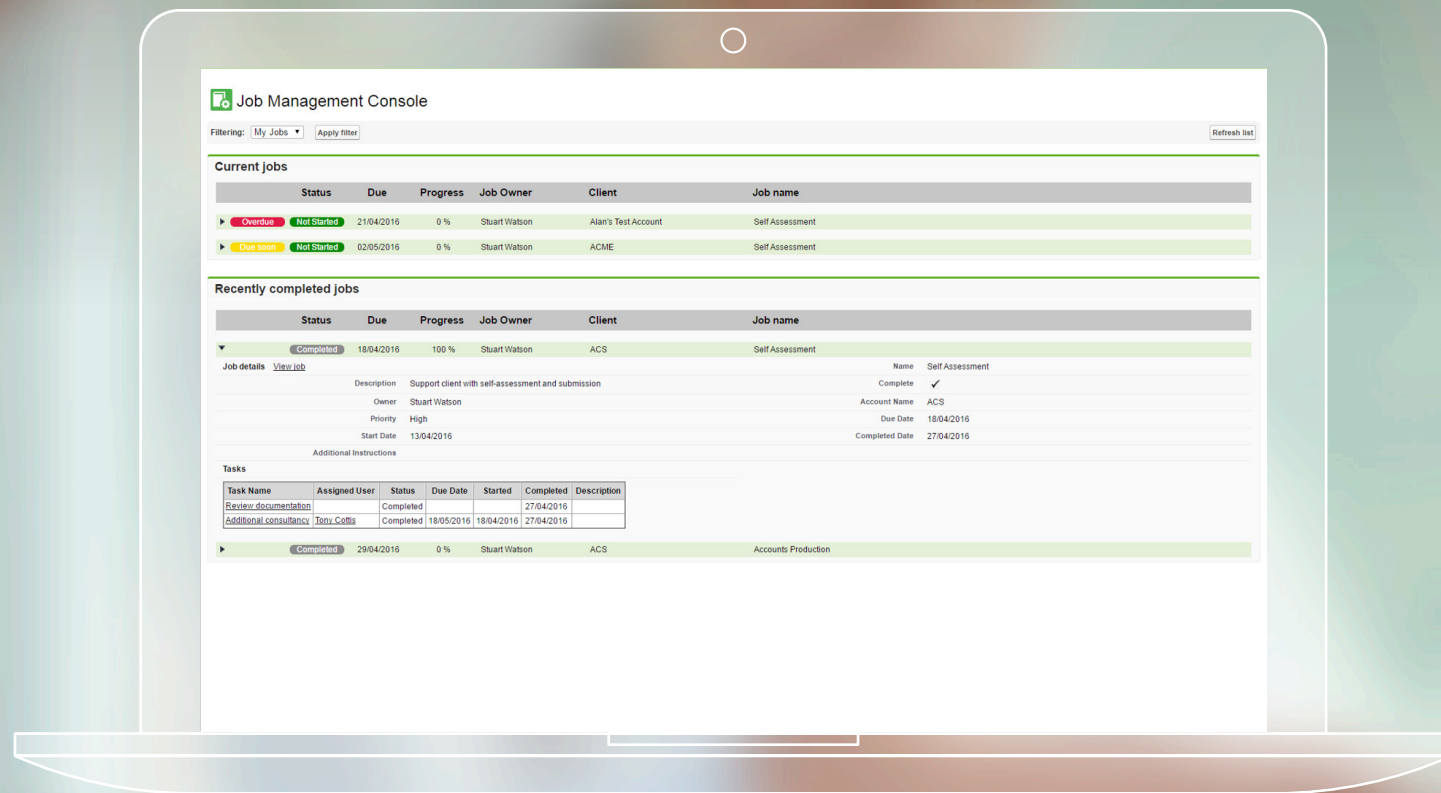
Job Management Console

Filtering: My Jobs ▼ Apply filter

Refresh list

Current jobs

| | Status | Due | Progress | Job Owner | Client | Job name |
|---|---|---|---|---|---|---|
| ▸ | Overdue Not Started | 21/04/2016 | 0 % | Stuart Watson | Alan's Test Account | Self Assessment |
| ▸ | Due soon Not Started | 02/05/2016 | 0 % | Stuart Watson | ACME | Self Assessment |

Recently completed jobs

| | Status | Due | Progress | Job Owner | Client | Job name |
|---|---|---|---|---|---|---|
| ▾ | Completed | 18/04/2016 | 100 % | Stuart Watson | ACS | Self Assessment |

Job details View job

Description Support client with self-assessment and submission
Owner Stuart Watson
Priority High
Start Date 13/04/2016
Additional Instructions

Name Self Assessment
Complete ✓
Account Name ACS
Due Date 18/04/2016
Completed Date 27/04/2016

Tasks

| Task Name | Assigned User | Status | Due Date | Started | Completed | Description |
|---|---|---|---|---|---|---|
| Review documentation | | Completed | | | 27/04/2016 | |
| Additional consultancy | Tony Cottis | Completed | 18/05/2016 | 18/04/2016 | 27/04/2016 | |

| | Status | Due | Progress | Job Owner | Client | Job name |
|---|---|---|---|---|---|---|
| ▸ | Completed | 29/04/2016 | 0 % | Stuart Watson | ACS | Accounts Production |